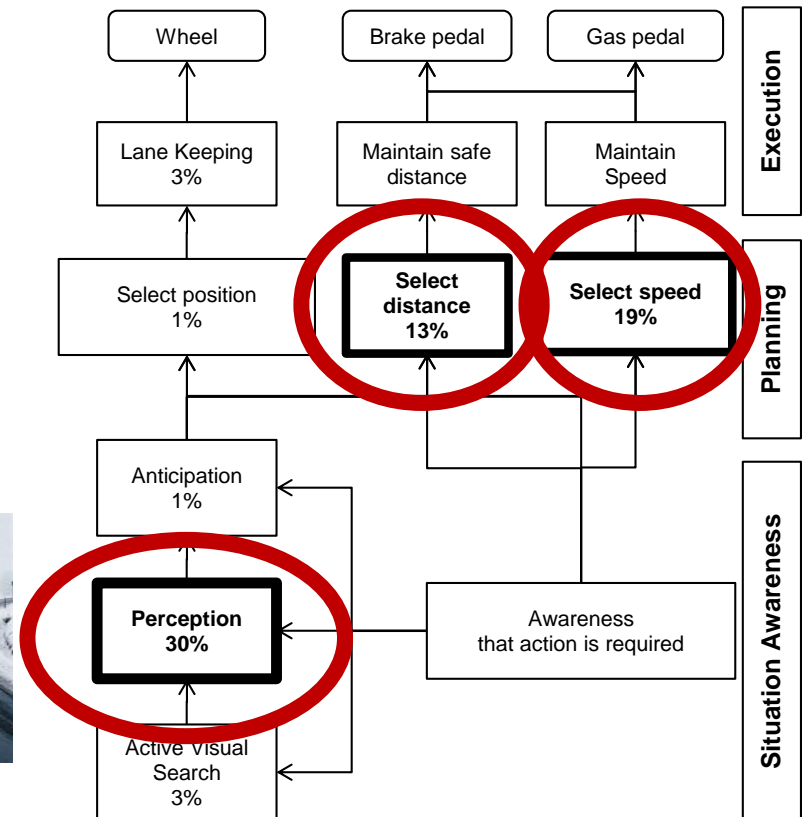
Wheel

Brake pedal

Gas pedal

Execution

Lane Keeping
3%

Maintain safe distance

Maintain Speed

Select position
1%

Select distance
13%

Select speed
19%

Planning

Anticipation
1%

Perception
30%

Awareness that action is required

Active Visual Search
3%

Situation Awareness